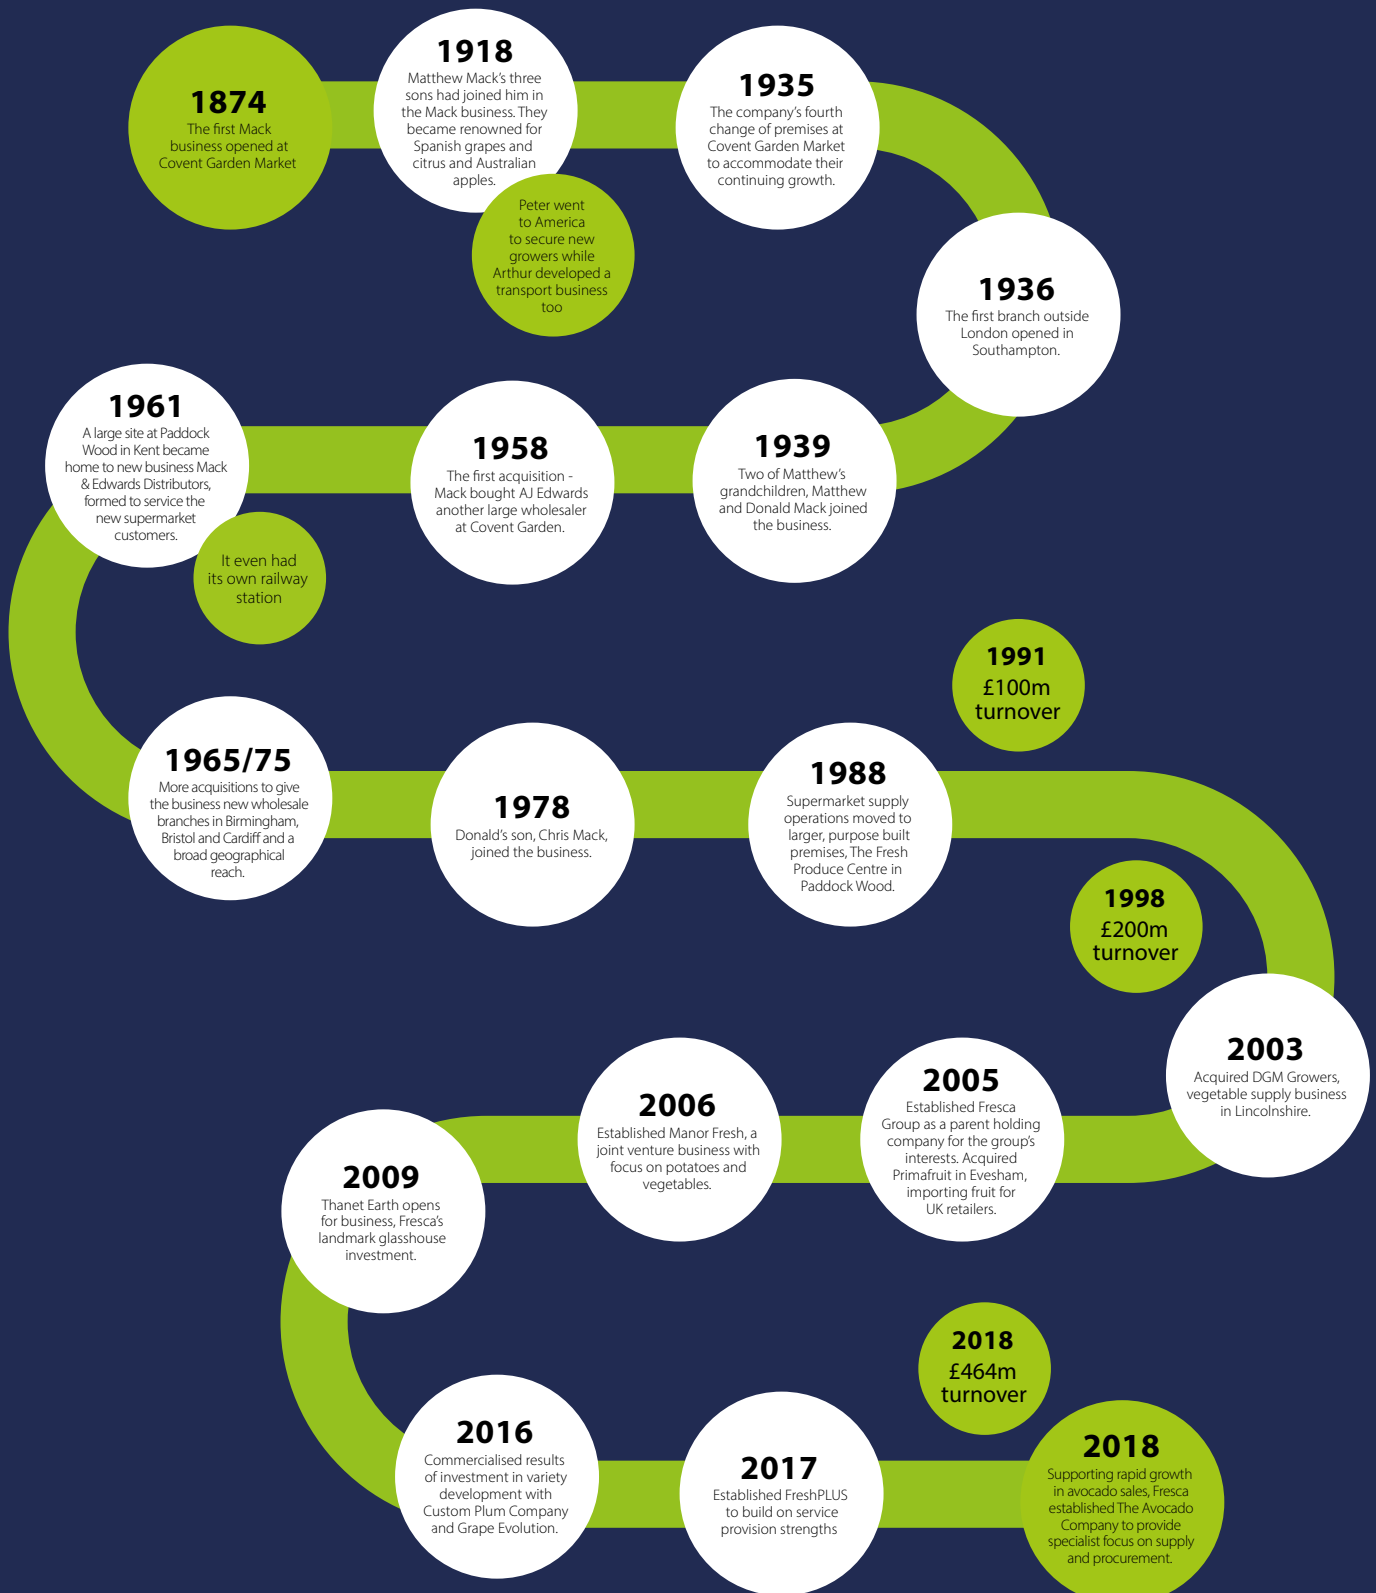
1874
The first Mack business opened at Covent Garden Market

1918
Matthew Mack's three sons had joined him in the Mack business. They became renowned for Spanish grapes and citrus and Australian apples.

Peter went to America to secure new growers while Arthur developed a transport business too

1935
The company's fourth change of premises at Covent Garden Market to accommodate their continuing growth.

1936
The first branch outside London opened in Southampton.

1961
A large site at Paddock Wood in Kent became home to new business Mack & Edwards Distributors, formed to service the new supermarket customers.

It even had its own railway station

1958
The first acquisition - Mack bought AJ Edwards another large wholesaler at Covent Garden.

1939
Two of Matthew's grandchildren, Matthew and Donald Mack joined the business.

1991
£100m turnover

1965/75
More acquisitions to give the business new wholesale branches in Birmingham, Bristol and Cardiff and a broad geographical reach.

1978
Donald's son, Chris Mack, joined the business.

1988
Supermarket supply operations moved to larger, purpose built premises, The Fresh Produce Centre in Paddock Wood.

1998
£200m turnover

2003
Acquired DGM Growers, vegetable supply business in Lincolnshire.

2005
Established Fresca Group as a parent holding company for the group's interests. Acquired Primafruit in Evesham, importing fruit for UK retailers.

2006
Established Manor Fresh, a joint venture business with focus on potatoes and vegetables.

2009
Thanet Earth opens for business, Fresca's landmark glasshouse investment.

2018
£464m turnover

2016
Commercialised results of investment in variety development with Custom Plum Company and Grape Evolution.

2017
Established FreshPLUS to build on service provision strengths

2018
Supporting rapid growth in avocado sales, Fresca established The Avocado Company to provide specialist focus on supply and procurement.